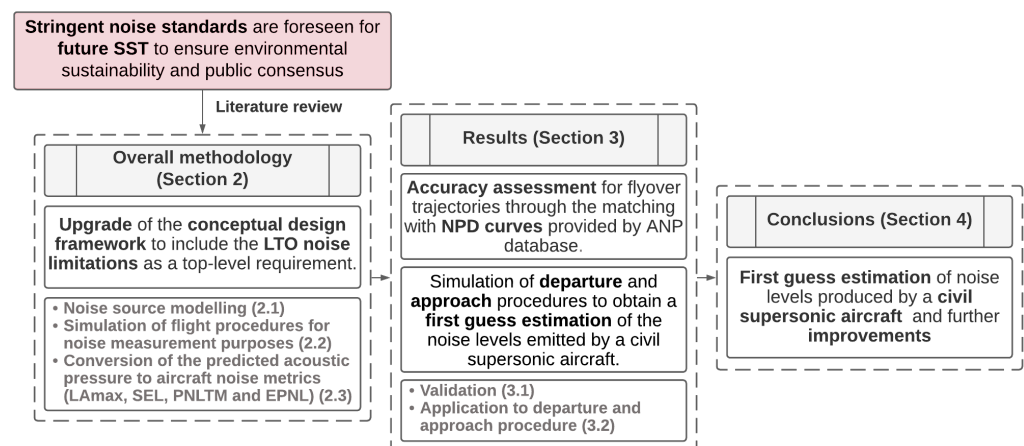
Stringent noise standards are foreseen for future SST to ensure environmental sustainability and public consensus

Literature review

Overall methodology (Section 2)

Upgrade of the conceptual design framework to include the LTO noise limitations as a top-level requirement.

• Noise source modelling (2.1)
• Simulation of flight procedures for noise measurement purposes (2.2)
• Conversion of the predicted acoustic pressure to aircraft noise metrics (LAmax, SEL, PNLTM and EPNL) (2.3)

Results (Section 3)

Accuracy assessment for flyover trajectories through the matching with NPD curves provided by ANP database.

Simulation of departure and approach procedures to obtain a first guess estimation of the noise levels emitted by a civil supersonic aircraft.

• Validation (3.1)
• Application to departure and approach procedure (3.2)

Conclusions (Section 4)

First guess estimation of noise levels produced by a civil supersonic aircraft and further improvements